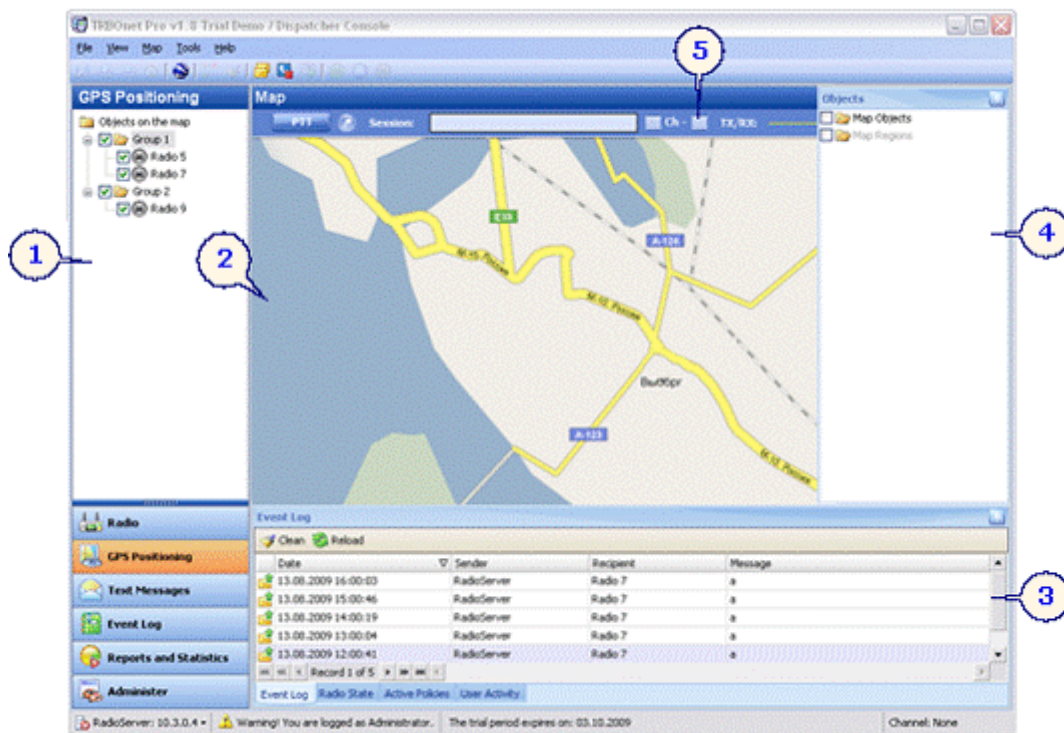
TRBOnet Pro v1.0 Trial Demo / Dispatcher Console

File View Map Tools Help

5

GPS Positioning

Objects on the map
Group 1
Radio 5
Radio 7
Group 2
Radio 9

1

Map

PTT Session: Ch - TX/RX:

2

E30
A-124
M-10 Россия
M-10 Россия
Выдбор
A-123
M-10 Россия

Objects
Map Objects
Map Regions

4

Radio
GPS Positioning
Text Messages
Event Log
Reports and Statistics
Administer

Event Log
Clean Reload

| Date | Sender | Recipient | Message |
|---|---|---|---|
| 13.08.2009 16:00:03 | RadioServer | Radio 7 | a |
| 13.08.2009 15:00:46 | RadioServer | Radio 7 | a |
| 13.08.2009 14:00:19 | RadioServer | Radio 7 | a |
| 13.08.2009 13:00:04 | RadioServer | Radio 7 | a |
| 13.08.2009 12:00:41 | RadioServer | Radio 7 | a |

3

Record 1 of 5

Event Log Radio State Active Policies User Activity

RadioServer: 10.3.0.4 Warning! You are logged as Administrator. The trial period expires on: 03.10.2009 Channel: None